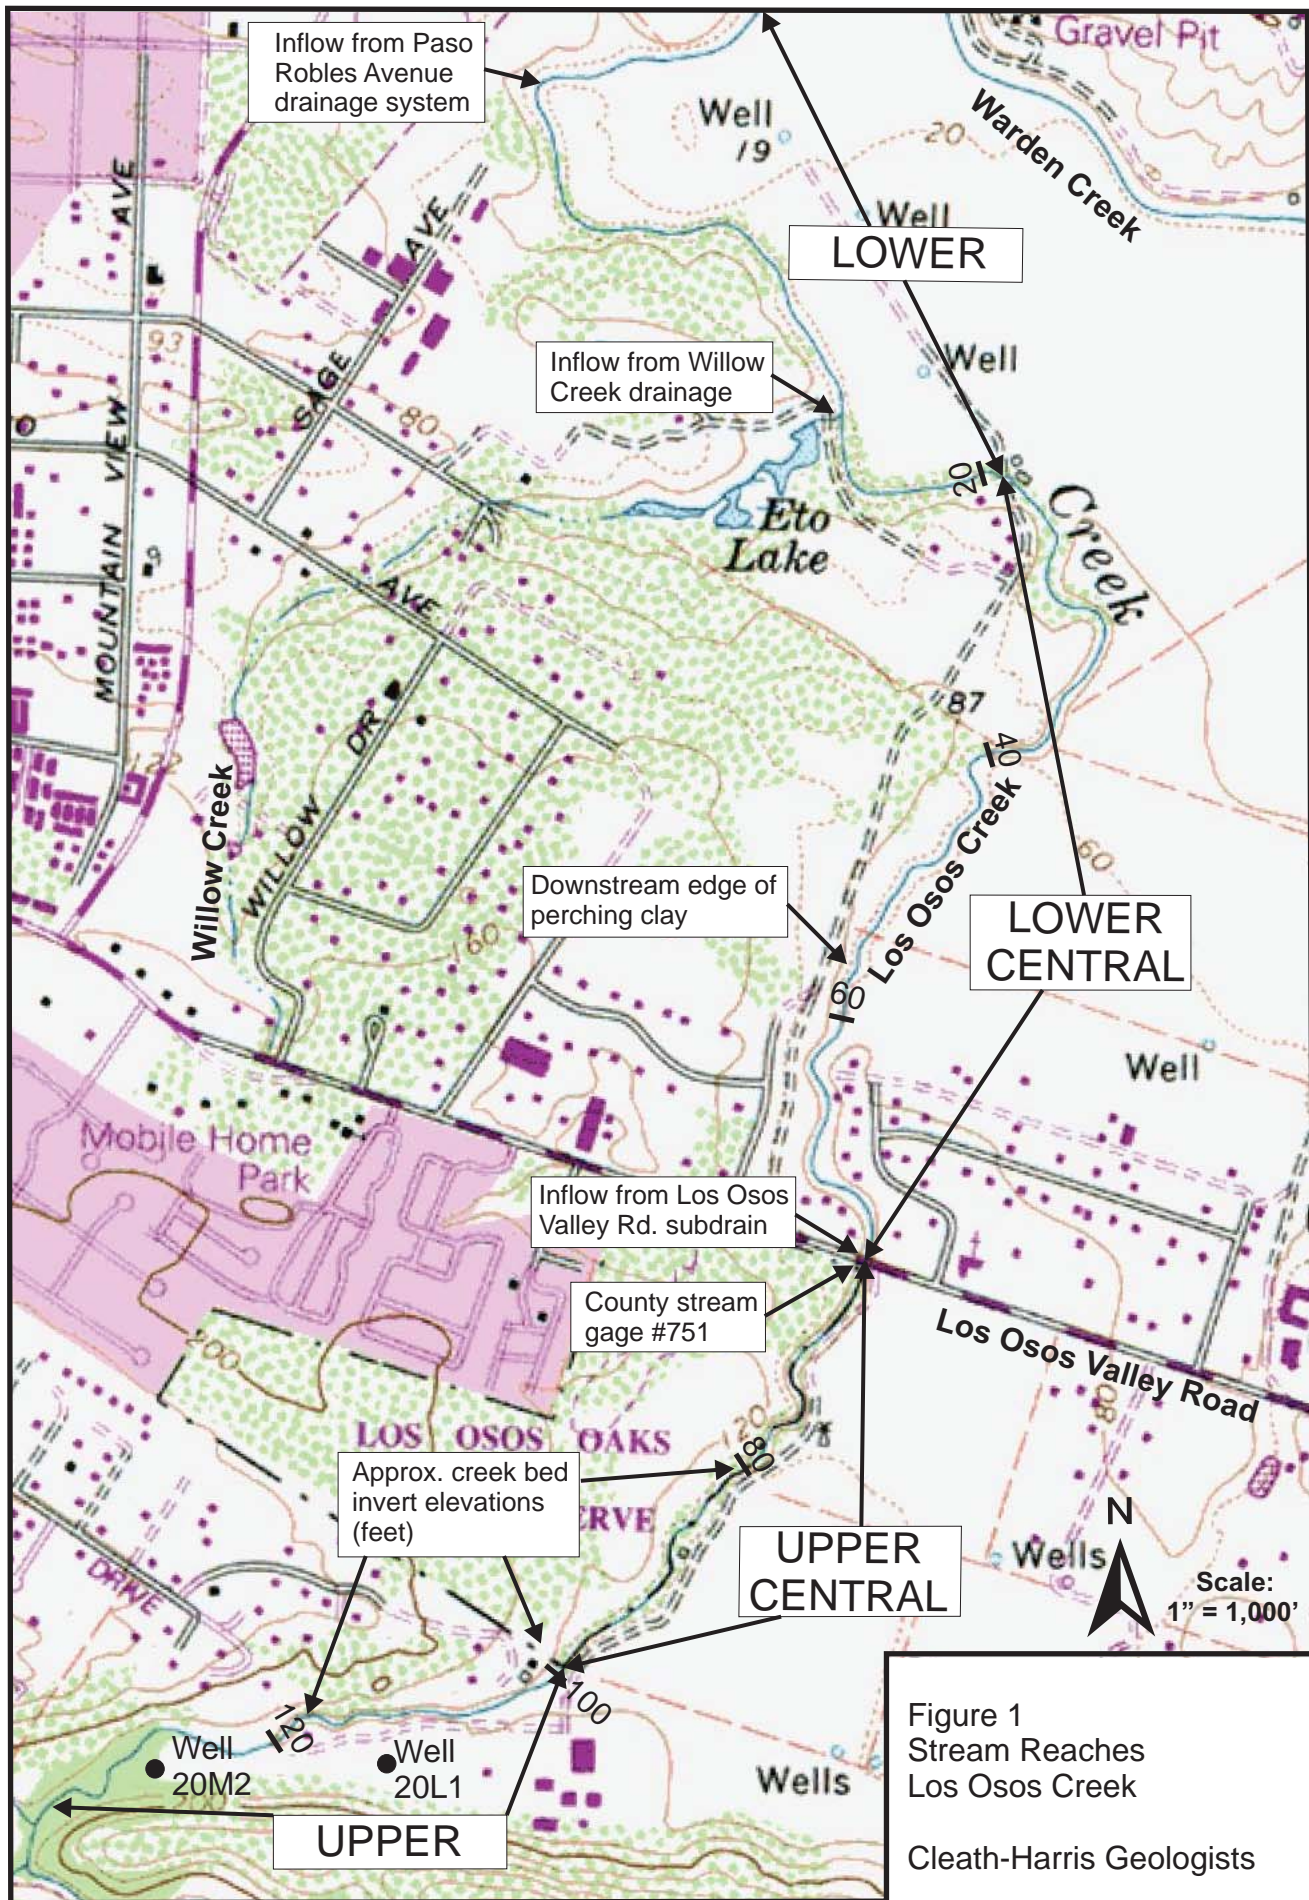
Inflow from Paso Robles Avenue drainage system

Gravel Pit

Well
19

Warden Creek

20

Well

LOWER

Well

Inflow from Willow Creek drainage

AVE

SAGE

AVE

93

80

VIEW

MOUNTAIN

AVE

Eto Lake

20

Creek

87

DR

WILLOW

Willow Creek

40

Los Osos Creek

60

Downstream edge of perching clay

160

60

LOWER CENTRAL

Well

Mobile Home Park

Inflow from Los Osos Valley Rd. subdrain

County stream gage #751

Los Osos Valley Road

200

LOS OSOS OAKS

120

80

Approx. creek bed invert elevations (feet)

RVE

DRIVE

UPPER CENTRAL

N

Wells

Scale:
1" = 1,000'

100

120

Well
20M2

Well
20L1

Wells

UPPER

Figure 1
Stream Reaches
Los Osos Creek

Cleath-Harris Geologists